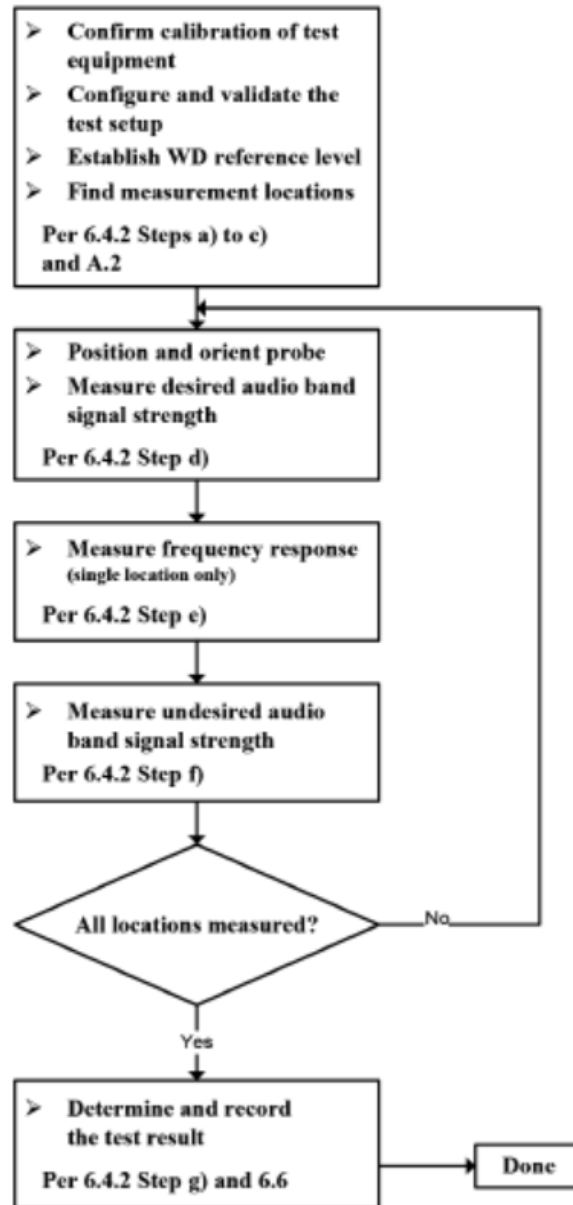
➢ Confirm calibration of test equipment
➢ Configure and validate the test setup
➢ Establish WD reference level
➢ Find measurement locations

Per 6.4.2 Steps a) to c) and A.2

➢ Position and orient probe
➢ Measure desired audio band signal strength

Per 6.4.2 Step d)

➢ Measure frequency response (single location only)

Per 6.4.2 Step e)

➢ Measure undesired audio band signal strength

Per 6.4.2 Step f)

All locations measured?

No

Yes

➢ Determine and record the test result

Per 6.4.2 Step g) and 6.6

Done